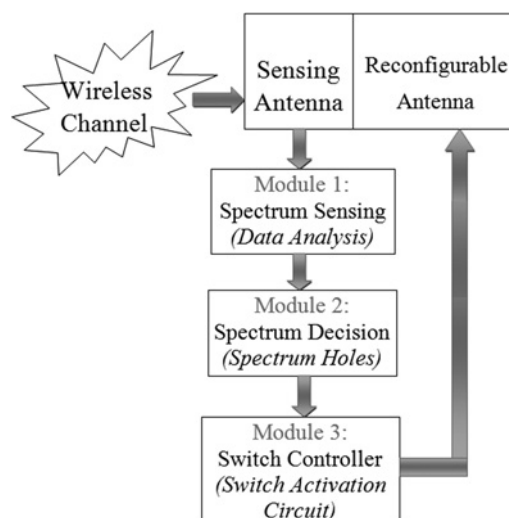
Wireless Channel

Sensing Antenna

Reconfigurable Antenna

Module 1:
Spectrum Sensing
*(Data Analysis)*

Module 2:
Spectrum Decision
*(Spectrum Holes)*

Module 3:
Switch Controller
*(Switch Activation Circuit)*